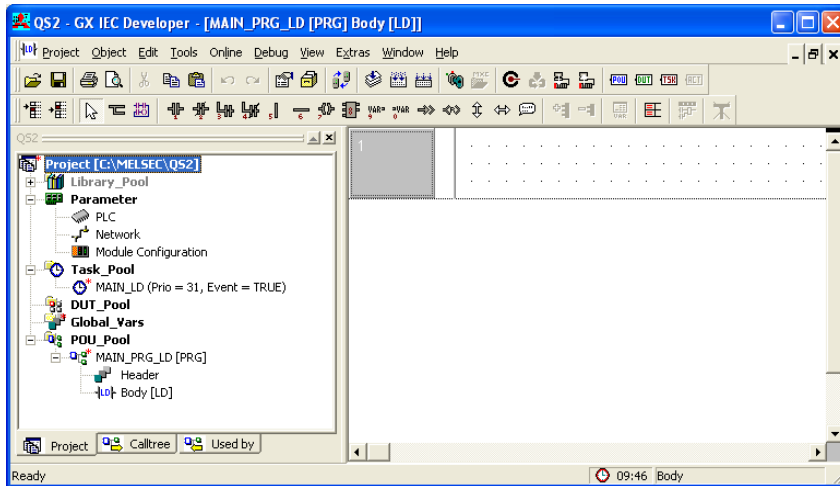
QS2 - GX IEC Developer - [MAIN_PRG_LD [PRG] Body [LD]]

Project Object Edit Tools Online Debug View Extras Window Help

POU DUT TSK RCT

QS2

Project [C:\MELSEC\QS2]
Library_Pool
Parameter
PLC
Network
Module Configuration
Task_Pool
MAIN_LD (Prio = 31, Event = TRUE)
DUT_Pool
Global_Vars
POU_Pool
MAIN_PRG_LD [PRG]
Header
Body [LD]

Project Calltree Used by

1

Ready 09:46 Body